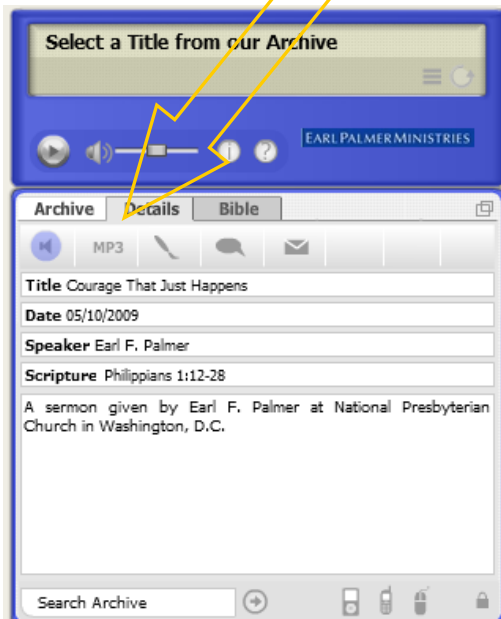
Select a Title from our Archive

EARL PALMER MINISTRIES

Archive | Details | Bible

MP3

**Title** Courage That Just Happens

**Date** 05/10/2009

**Speaker** Earl F. Palmer

**Scripture** Philippians 1:12-28

A sermon given by Earl F. Palmer at National Presbyterian Church in Washington, D.C.

Search Archive